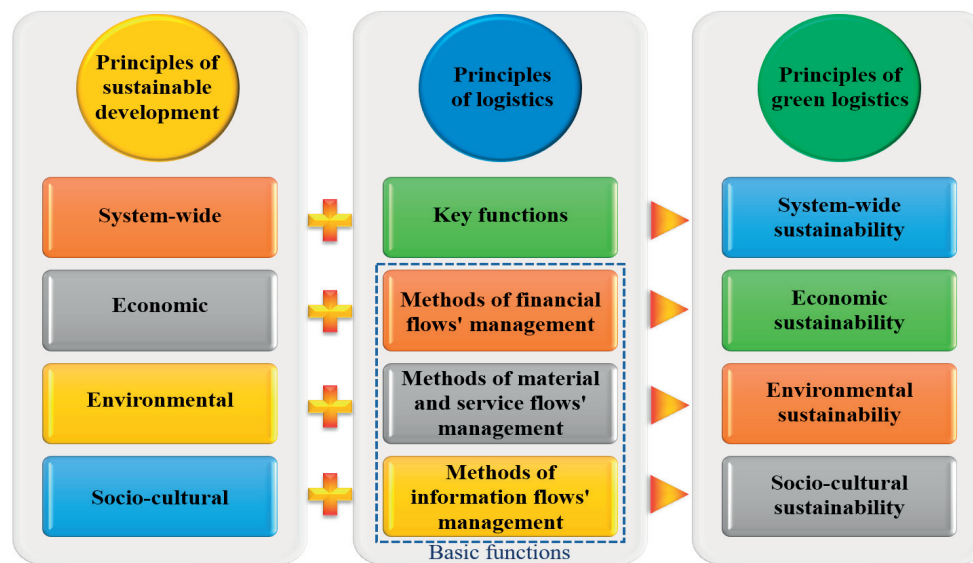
Principles of sustainable development

System-wide

Economic

Environmental

Socio-cultural

Principles of logistics

Key functions

Methods of financial flows' management

Methods of material and service flows' management

Methods of information flows' management

Basic functions

Principles of green logistics

System-wide sustainability

Economic sustainability

Environmental sustainabiliy

Socio-cultural sustainability